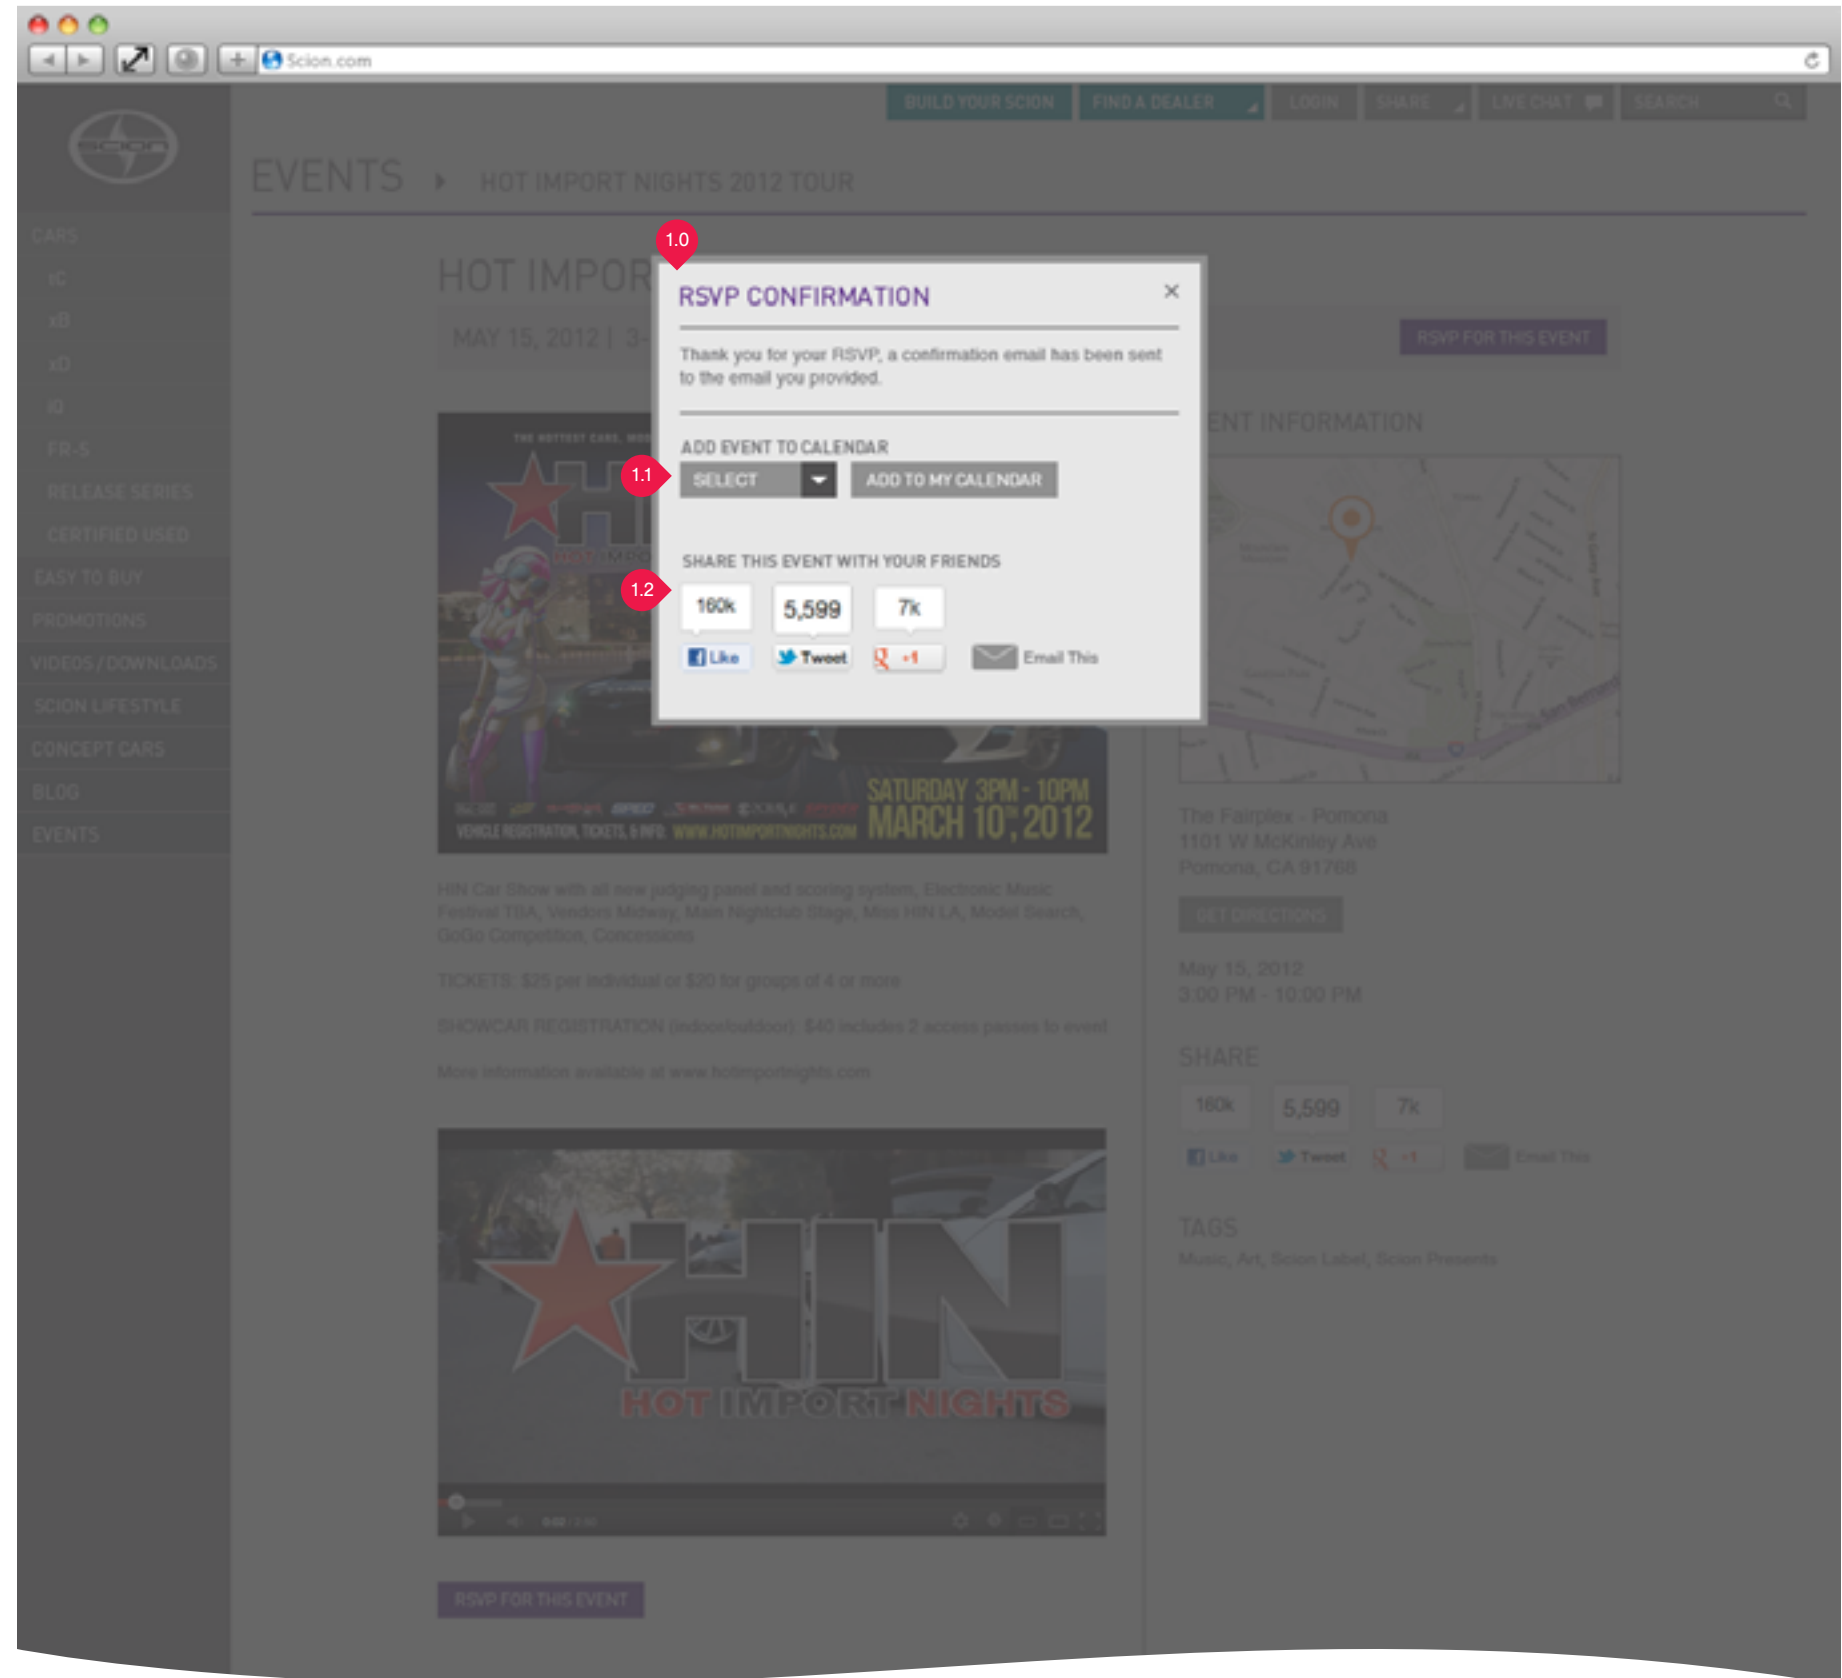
Scion.com

BUILD YOUR SCION FIND A DEALER LOGIN SHARE LIVE CHAT SEARCH

EVENTS ▸ HOT IMPORT NIGHTS 2012 TOUR

CARS
tC
xB
xD
iQ
FR-S
RELEASE SERIES
CERTIFIED USED
EASY TO BUY
PROMOTIONS
VIDEOS / DOWNLOADS
SCION LIFESTYLE
CONCEPT CARS
BLOG
EVENTS

HOT IMPOR

MAY 15, 2012 | 3-

RSVP FOR THIS EVENT

1.0

RSVP CONFIRMATION ×

Thank you for your RSVP, a confirmation email has been sent to the email you provided.

ADD EVENT TO CALENDAR

1.1

SELECT

ADD TO MY CALENDAR

SHARE THIS EVENT WITH YOUR FRIENDS

1.2

160k 5,599 7k

Like Tweet +1 Email This

ENT INFORMATION

SATURDAY 3PM - 10PM
MARCH 10, 2012

VEHICLE REGISTRATION, TICKETS, & INFO: WWW.HOTIMPORTNIGHTS.COM

The Fairplex - Pomona
1101 W McKinley Ave
Pomona, CA 91768

GET DIRECTIONS

HIN Car Show with all new judging panel and scoring system, Electronic Music Festival TBA, Vendors Midway, Main Nightclub Stage, Miss HIN LA, Model Search, GoGo Competition, Concessions

May 15, 2012
3:00 PM - 10:00 PM

TICKETS: $25 per individual or $20 for groups of 4 or more

SHOWCAR REGISTRATION (indoor/outdoor): $40 includes 2 access passes to event

More information available at www.hotimportnights.com

SHARE

160k 5,599 7k

Like Tweet +1 Email This

TAGS

Music, Art, Scion Label, Scion Presents

HIN
HOT IMPORT NIGHTS

RSVP FOR THIS EVENT